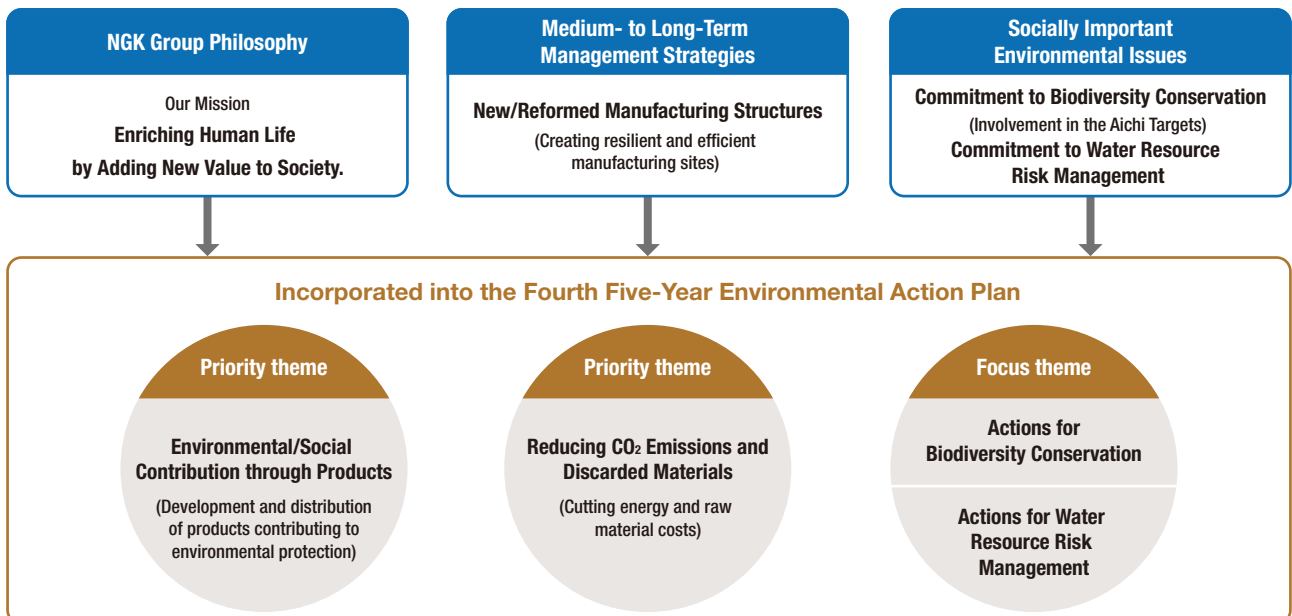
NGK Group Philosophy

Our Mission

Enriching Human Life by Adding New Value to Society.

Medium- to Long-Term Management Strategies

New/Reformed Manufacturing Structures

(Creating resilient and efficient manufacturing sites)

Socially Important Environmental Issues

Commitment to Biodiversity Conservation

(Involvement in the Aichi Targets)

Commitment to Water Resource Risk Management

Incorporated into the Fourth Five-Year Environmental Action Plan

Priority theme

Environmental/Social Contribution through Products

(Development and distribution of products contributing to environmental protection)

Priority theme

Reducing $CO_2$ Emissions and Discarded Materials

(Cutting energy and raw material costs)

Focus theme

Actions for Biodiversity Conservation

Actions for Water Resource Risk Management